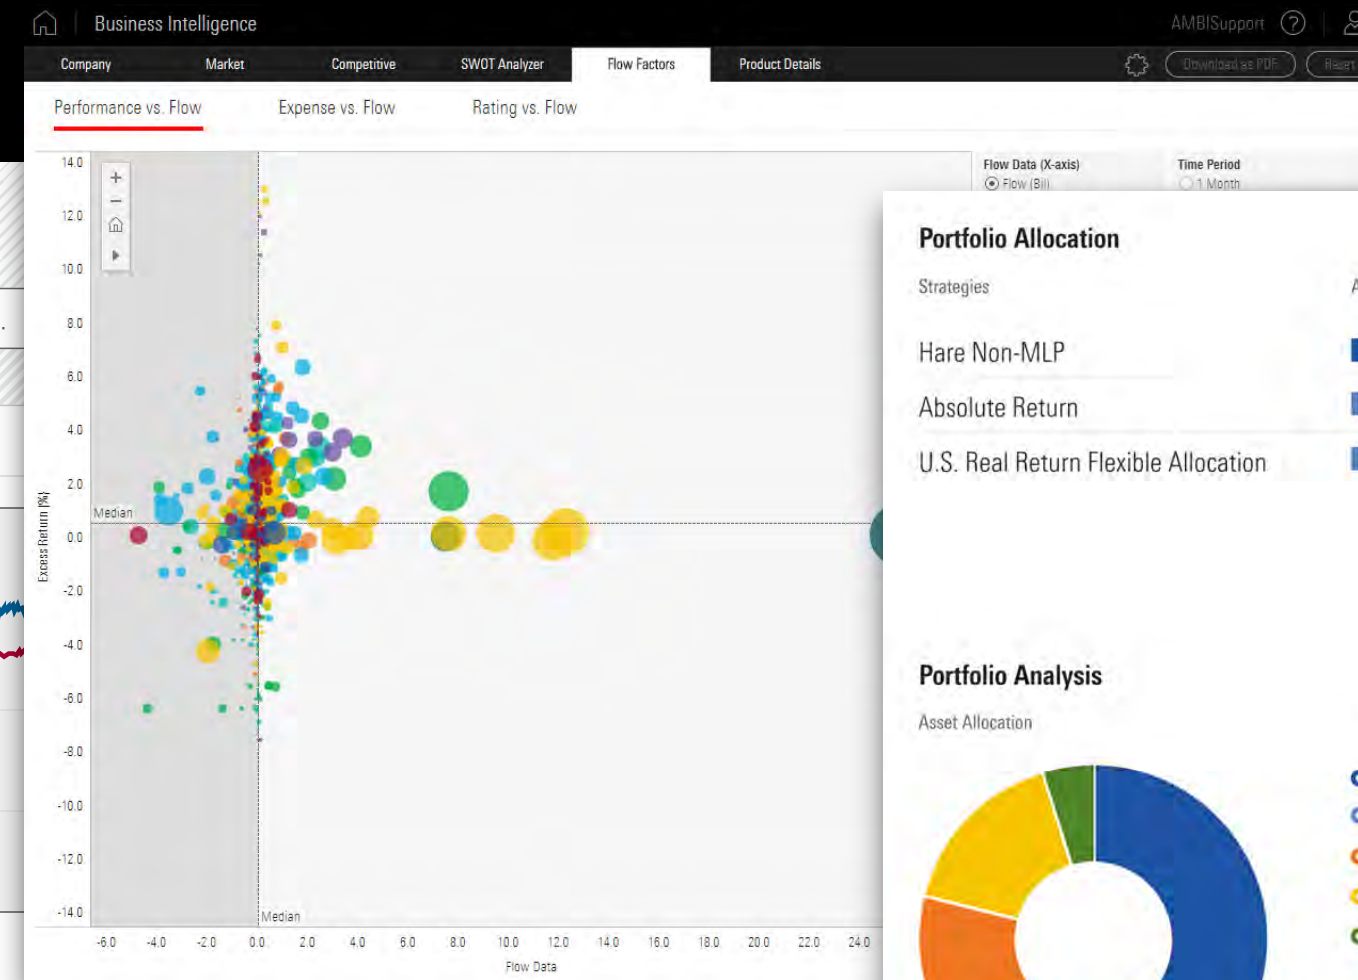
Business Intelligence

AMBISupport

Company Market Competitive SWOT Analyzer Flow Factors Product Details

Download as PDF Reset

Performance vs. Flow Expense vs. Flow Rating vs. Flow

Flow Data (X-axis)
Flow (Bil)

Time Period
1 Month

14.0
12.0
10.0
8.0
6.0
4.0
2.0
0.0
-2.0
-4.0
-6.0
-8.0
-10.0
-12.0
-14.0

Excess Return (%)

Median

Median

-6.0 -4.0 -2.0 0.0 2.0 4.0 6.0 8.0 10.0 12.0 14.0 16.0 18.0 20.0 22.0 24.0

Flow Data

Portfolio Allocation

Strategies

Hare Non-MLP

Absolute Return

U.S. Real Return Flexible Allocation

Portfolio Analysis

Asset Allocation